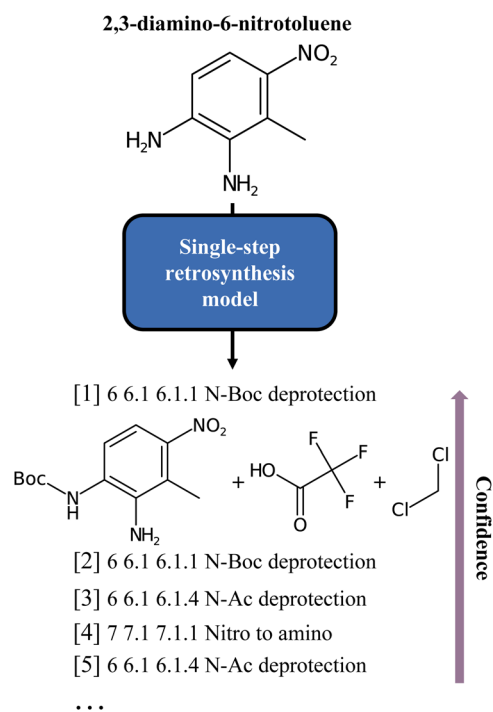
2,3-diamino-6-nitrotoluene

$NO_2$

$H_2N$

$NH_2$

Single-step retrosynthesis model

[1] 6 6.1 6.1.1 N-Boc deprotection

$NO_2$

Boc

N

H

$NH_2$

+

HO

F

F

F

O

+

Cl

Cl

[2] 6 6.1 6.1.1 N-Boc deprotection

[3] 6 6.1 6.1.4 N-Ac deprotection

[4] 7 7.1 7.1.1 Nitro to amino

[5] 6 6.1 6.1.4 N-Ac deprotection

. . .

Confidence